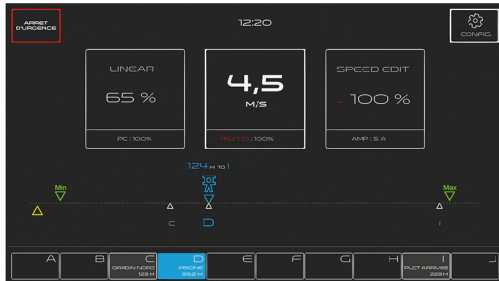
ARRET D'URGENCE

12:20

CONFIG.

LINEAR
65 %
PC : 100%

4,5
M/S
AUTO : 100%

SPEED EDIT
- 100 %
AMP : 5 A

124 M TO I

Min
Max

C
D
I

A
B
C
GRADIN NORD
123 M
D
PRONE
99,2 M
E
F
G
H
I
PLCT ARRIVEE
223M
J